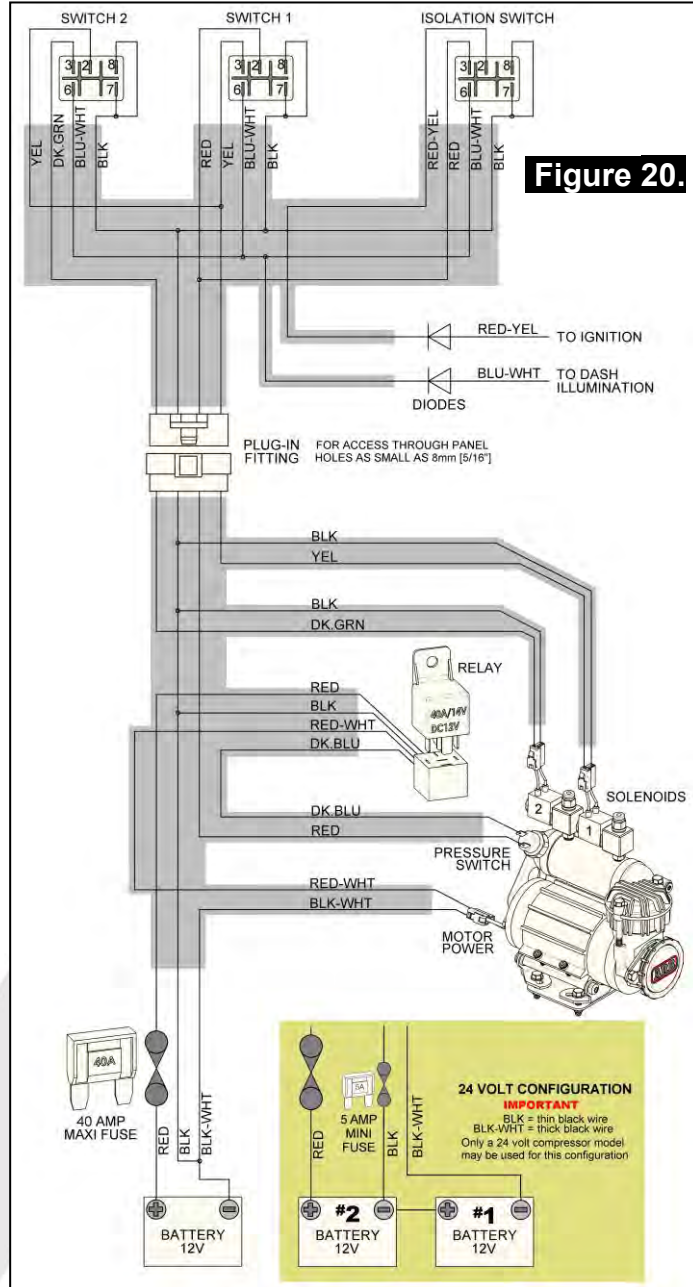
SWITCH 2

SWITCH 1

ISOLATION SWITCH

3 2 8
6 7

3 2 8
6 7

3 2 8
6 7

YEL DK.GRN BLU-WHT BLK

RED YEL BLU-WHT BLK

RED-YEL RED BLU-WHT BLK

Figure 20.

RED-YEL TO IGNITION

BLU-WHT TO DASH ILLUMINATION

DIODES

PLUG-IN FITTING

FOR ACCESS THROUGH PANEL HOLES AS SMALL AS 8mm [5/16"]

BLK
YEL

BLK
DK.GRN

RELAY

40A/14V
DC12V

RED
BLK
RED-WHT
DK.BLU

SOLENOIDS

2

1

DK.BLU
RED

PRESSURE SWITCH

RED-WHT
BLK-WHT

MOTOR POWER

40A

40 AMP MAXI FUSE

RED BLK BLK-WHT

BATTERY 12V

5A

5 AMP MINI FUSE

RED BLK BLK-WHT

24 VOLT CONFIGURATION
IMPORTANT
BLK = thin black wire
BLK-WHT = thick black wire
Only a 24 volt compressor model may be used for this configuration

#2
BATTERY 12V

#1
BATTERY 12V